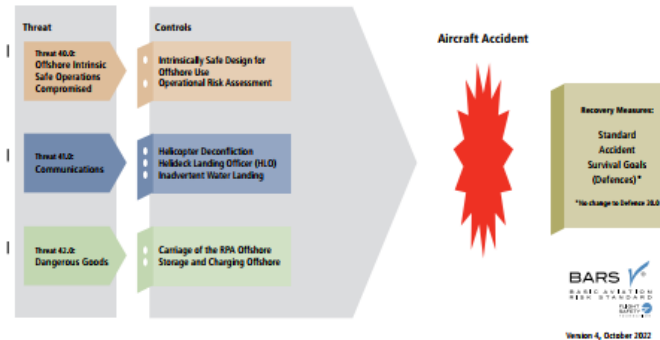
Threat

Controls

Threat 40.0:
Offshore Intrinsic Safe Operations Compromised

Intrinsically Safe Design for Offshore Use
Operational Risk Assessment

Threat 41.0:
Communications

Helicopter Deconfliction
Helideck Landing Officer (HLO)
Inadvertent Water Landing

Threat 42.0:
Dangerous Goods

Carriage of the RPA Offshore
Storage and Charging Offshore

Aircraft Accident

Recovery Measures:

Standard Accident Survival Goals (Defences)*

*No change to Defence 28.0

BARS
BASIC AVIATION RISK STANDARD
FLIGHT SAFETY FOUNDATION

Version 4, October 2022